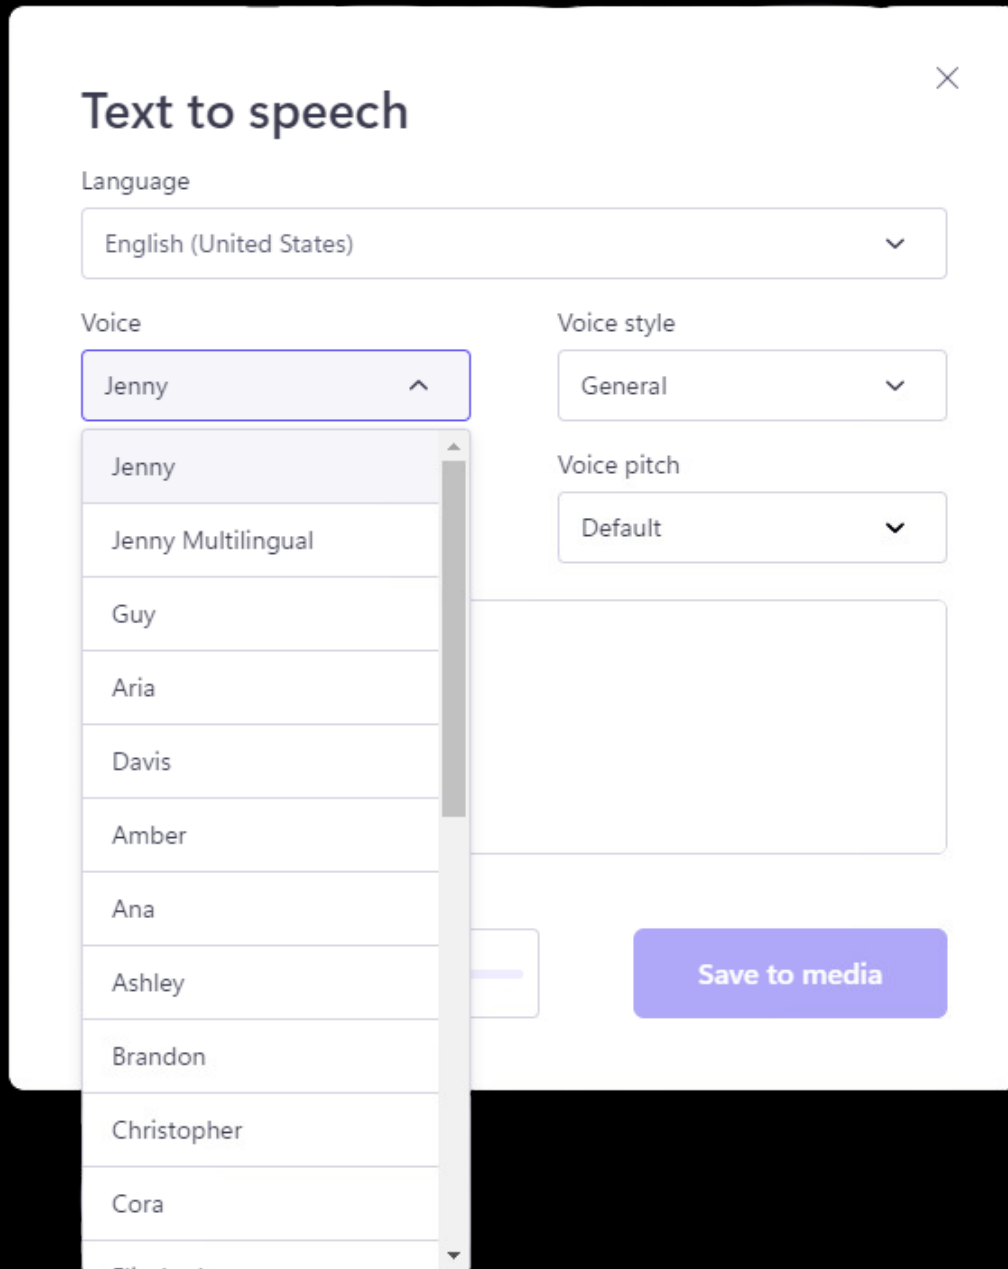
Text to speech

Language

English (United States)

Voice

Jenny

Jenny

Jenny Multilingual

Guy

Aria

Davis

Amber

Ana

Ashley

Brandon

Christopher

Cora

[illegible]

Voice style

General

Voice pitch

Default

Save to media